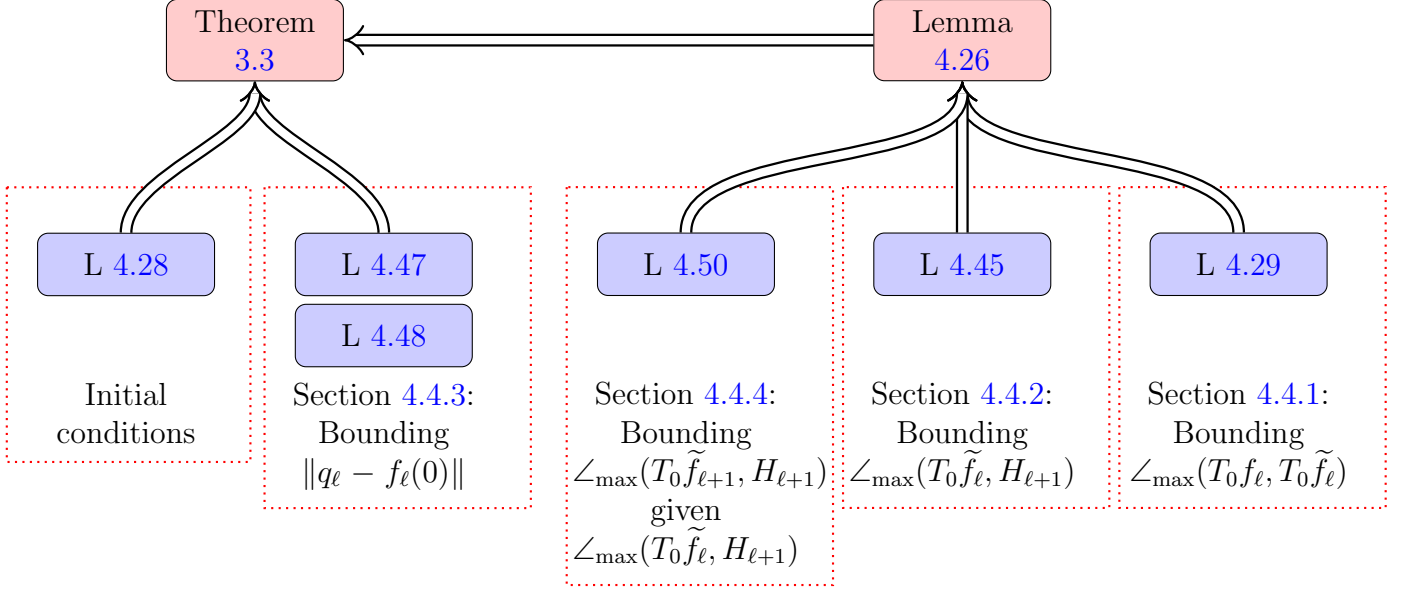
Theorem 3.3

Lemma 4.26

L 4.28

Initial conditions

L 4.47

L 4.48

Section 4.4.3: Bounding $\|q_\ell - f_\ell(0)\|$

L 4.50

Section 4.4.4: Bounding $\angle_{\max}(T_0\widetilde{f}_{\ell+1}, H_{\ell+1})$ given $\angle_{\max}(T_0\widetilde{f}_\ell, H_{\ell+1})$

L 4.45

Section 4.4.2: Bounding $\angle_{\max}(T_0\widetilde{f}_\ell, H_{\ell+1})$

L 4.29

Section 4.4.1: Bounding $\angle_{\max}(T_0 f_\ell, T_0\widetilde{f}_\ell)$